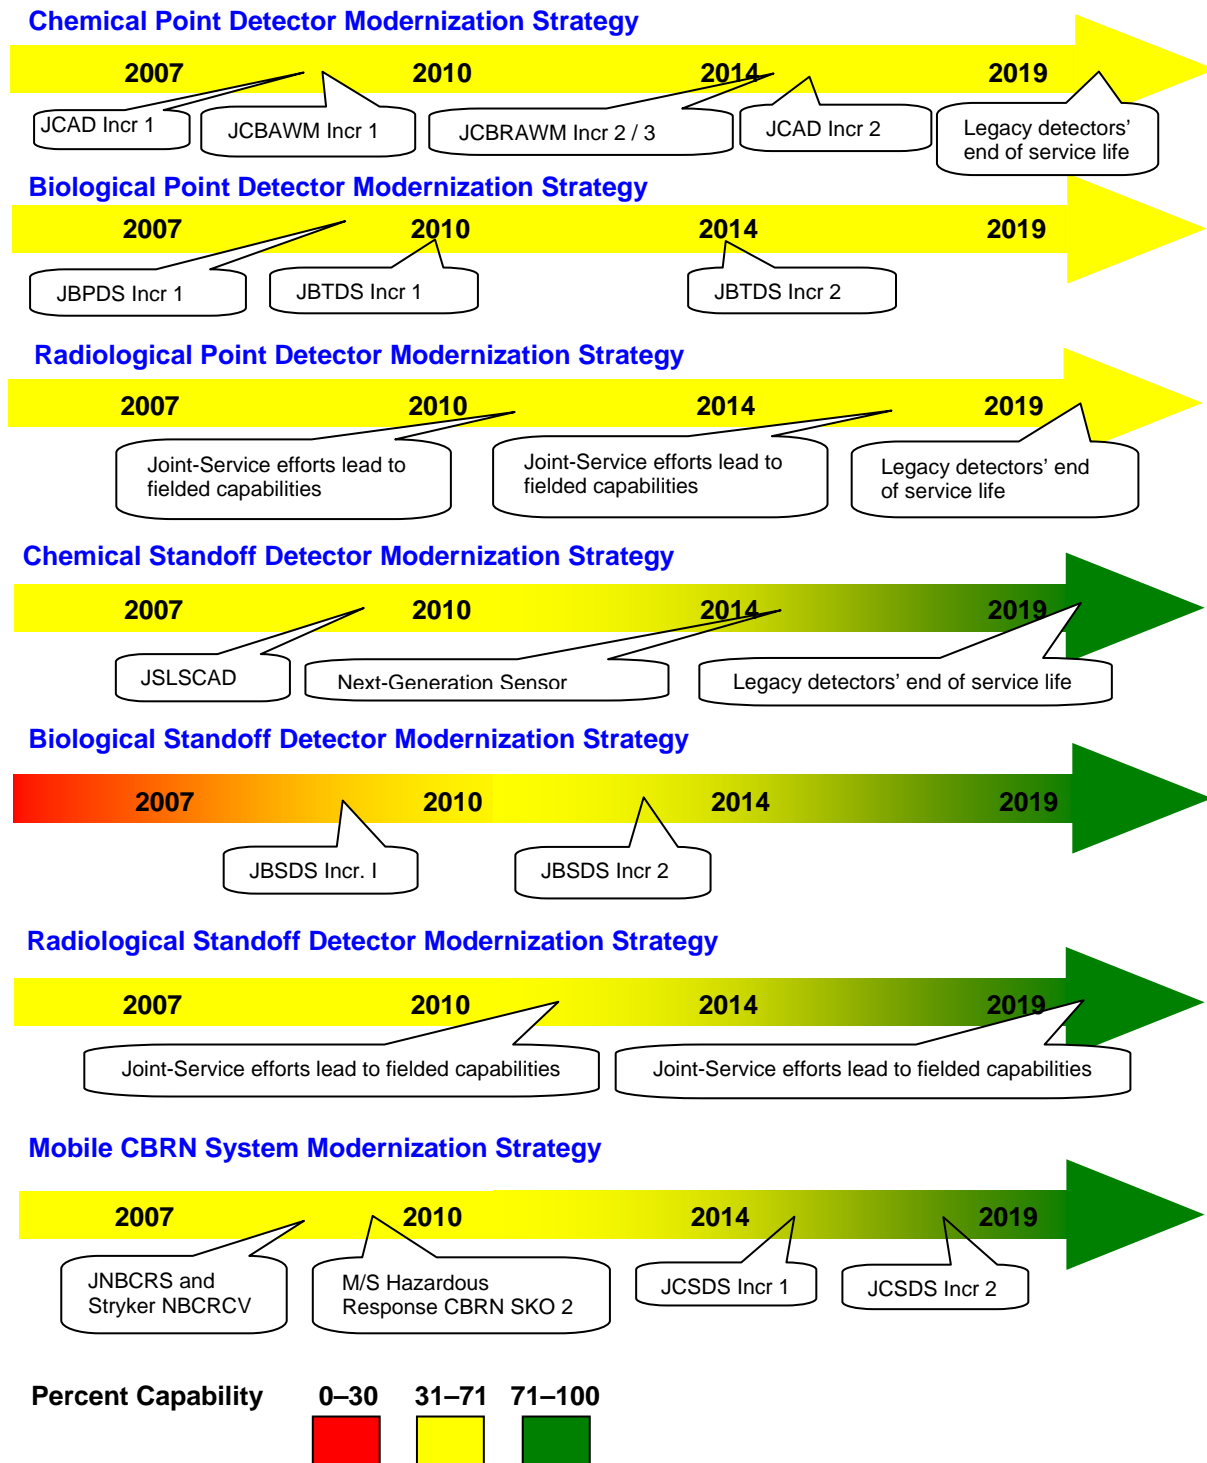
Chemical Point Detector Modernization Strategy

2007 2010 2014 2019

JCAD Incr 1

JCBAWM Incr 1

JCBRAWM Incr 2 / 3

JCAD Incr 2

Legacy detectors' end of service life

Biological Point Detector Modernization Strategy

2007 2010 2014 2019

JBPDS Incr 1

JBTDS Incr 1

JBTDS Incr 2

Radiological Point Detector Modernization Strategy

2007 2010 2014 2019

Joint-Service efforts lead to fielded capabilities

Joint-Service efforts lead to fielded capabilities

Legacy detectors' end of service life

Chemical Standoff Detector Modernization Strategy

2007 2010 2014 2019

JSLSCAD

Next-Generation Sensor

Legacy detectors' end of service life

Biological Standoff Detector Modernization Strategy

2007 2010 2014 2019

JBSDS Incr. I

JBSDS Incr 2

Radiological Standoff Detector Modernization Strategy

2007 2010 2014 2019

Joint-Service efforts lead to fielded capabilities

Joint-Service efforts lead to fielded capabilities

Mobile CBRN System Modernization Strategy

2007 2010 2014 2019

JNBCRS and Stryker NBCRCV

M/S Hazardous Response CBRN SKO 2

JCSDS Incr 1

JCSDS Incr 2

Percent Capability 0–30 31–71 71–100